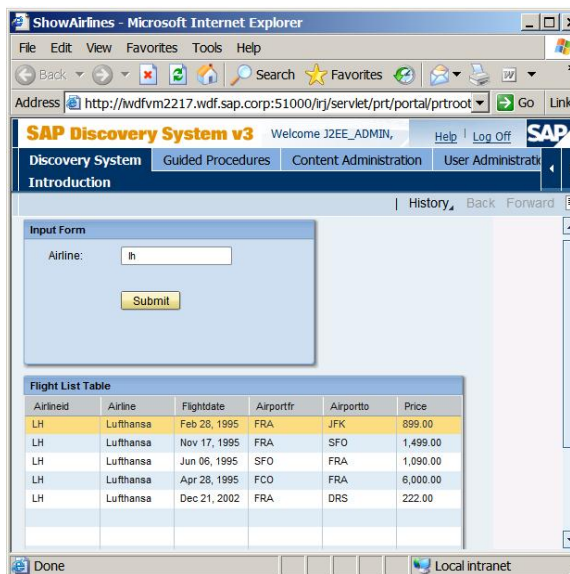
ShowAirlines - Microsoft Internet Explorer

File Edit View Favorites Tools Help

Back Search Favorites

Address http://iwdfvm2217.wdf.sap.corp:51000/irj/servlet/prt/portal/prtroot Go Link

SAP Discovery System v3 Welcome J2EE_ADMIN, Help | Log Off SAP

Discovery System Guided Procedures Content Administration User Administratio

Introduction

| History Back Forward

Input Form

Airline: lh

Submit

Flight List Table

| Airlineid | Airline | Flightdate | Airportfr | Airportto | Price |
|---|---|---|---|---|---|
| LH | Lufthansa | Feb 28, 1995 | FRA | JFK | 899.00 |
| LH | Lufthansa | Nov 17, 1995 | FRA | SFO | 1,499.00 |
| LH | Lufthansa | Jun 06, 1995 | SFO | FRA | 1,090.00 |
| LH | Lufthansa | Apr 28, 1995 | FCO | FRA | 6,000.00 |
| LH | Lufthansa | Dec 21, 2002 | FRA | DRS | 222.00 |

Done Local intranet